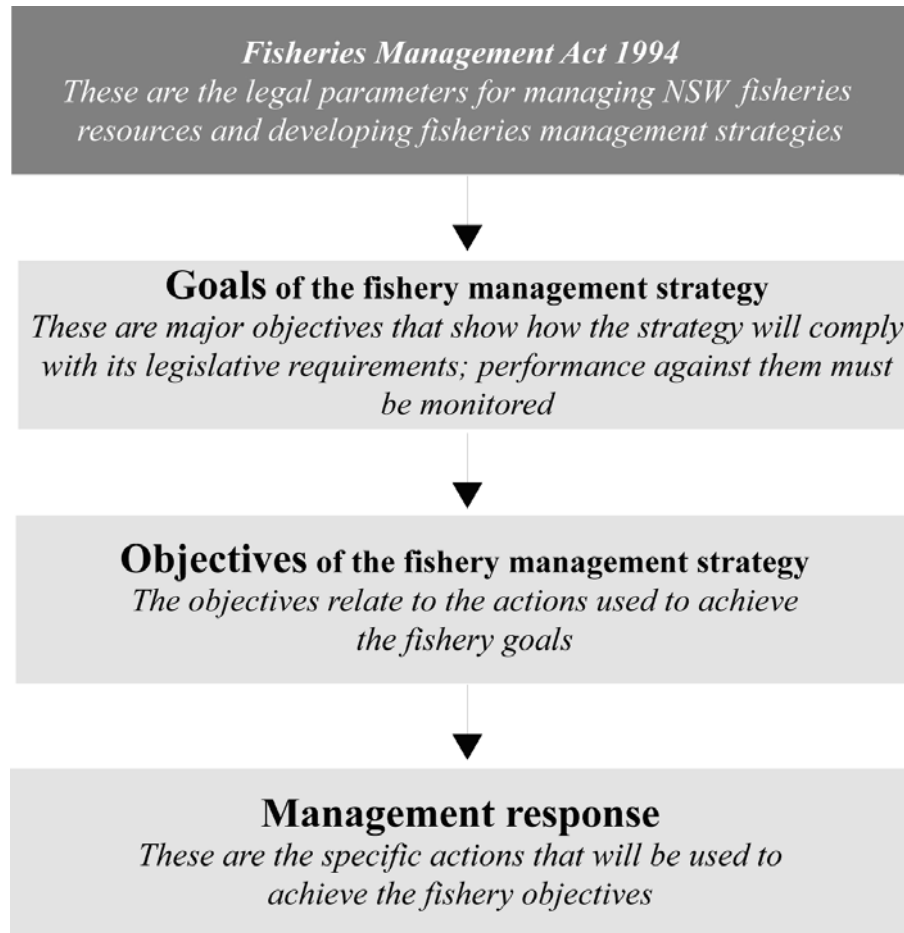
Fisheries Management Act 1994
These are the legal parameters for managing NSW fisheries resources and developing fisheries management strategies

Goals of the fishery management strategy
These are major objectives that show how the strategy will comply with its legislative requirements; performance against them must be monitored

Objectives of the fishery management strategy
The objectives relate to the actions used to achieve the fishery goals

Management response
These are the specific actions that will be used to achieve the fishery objectives